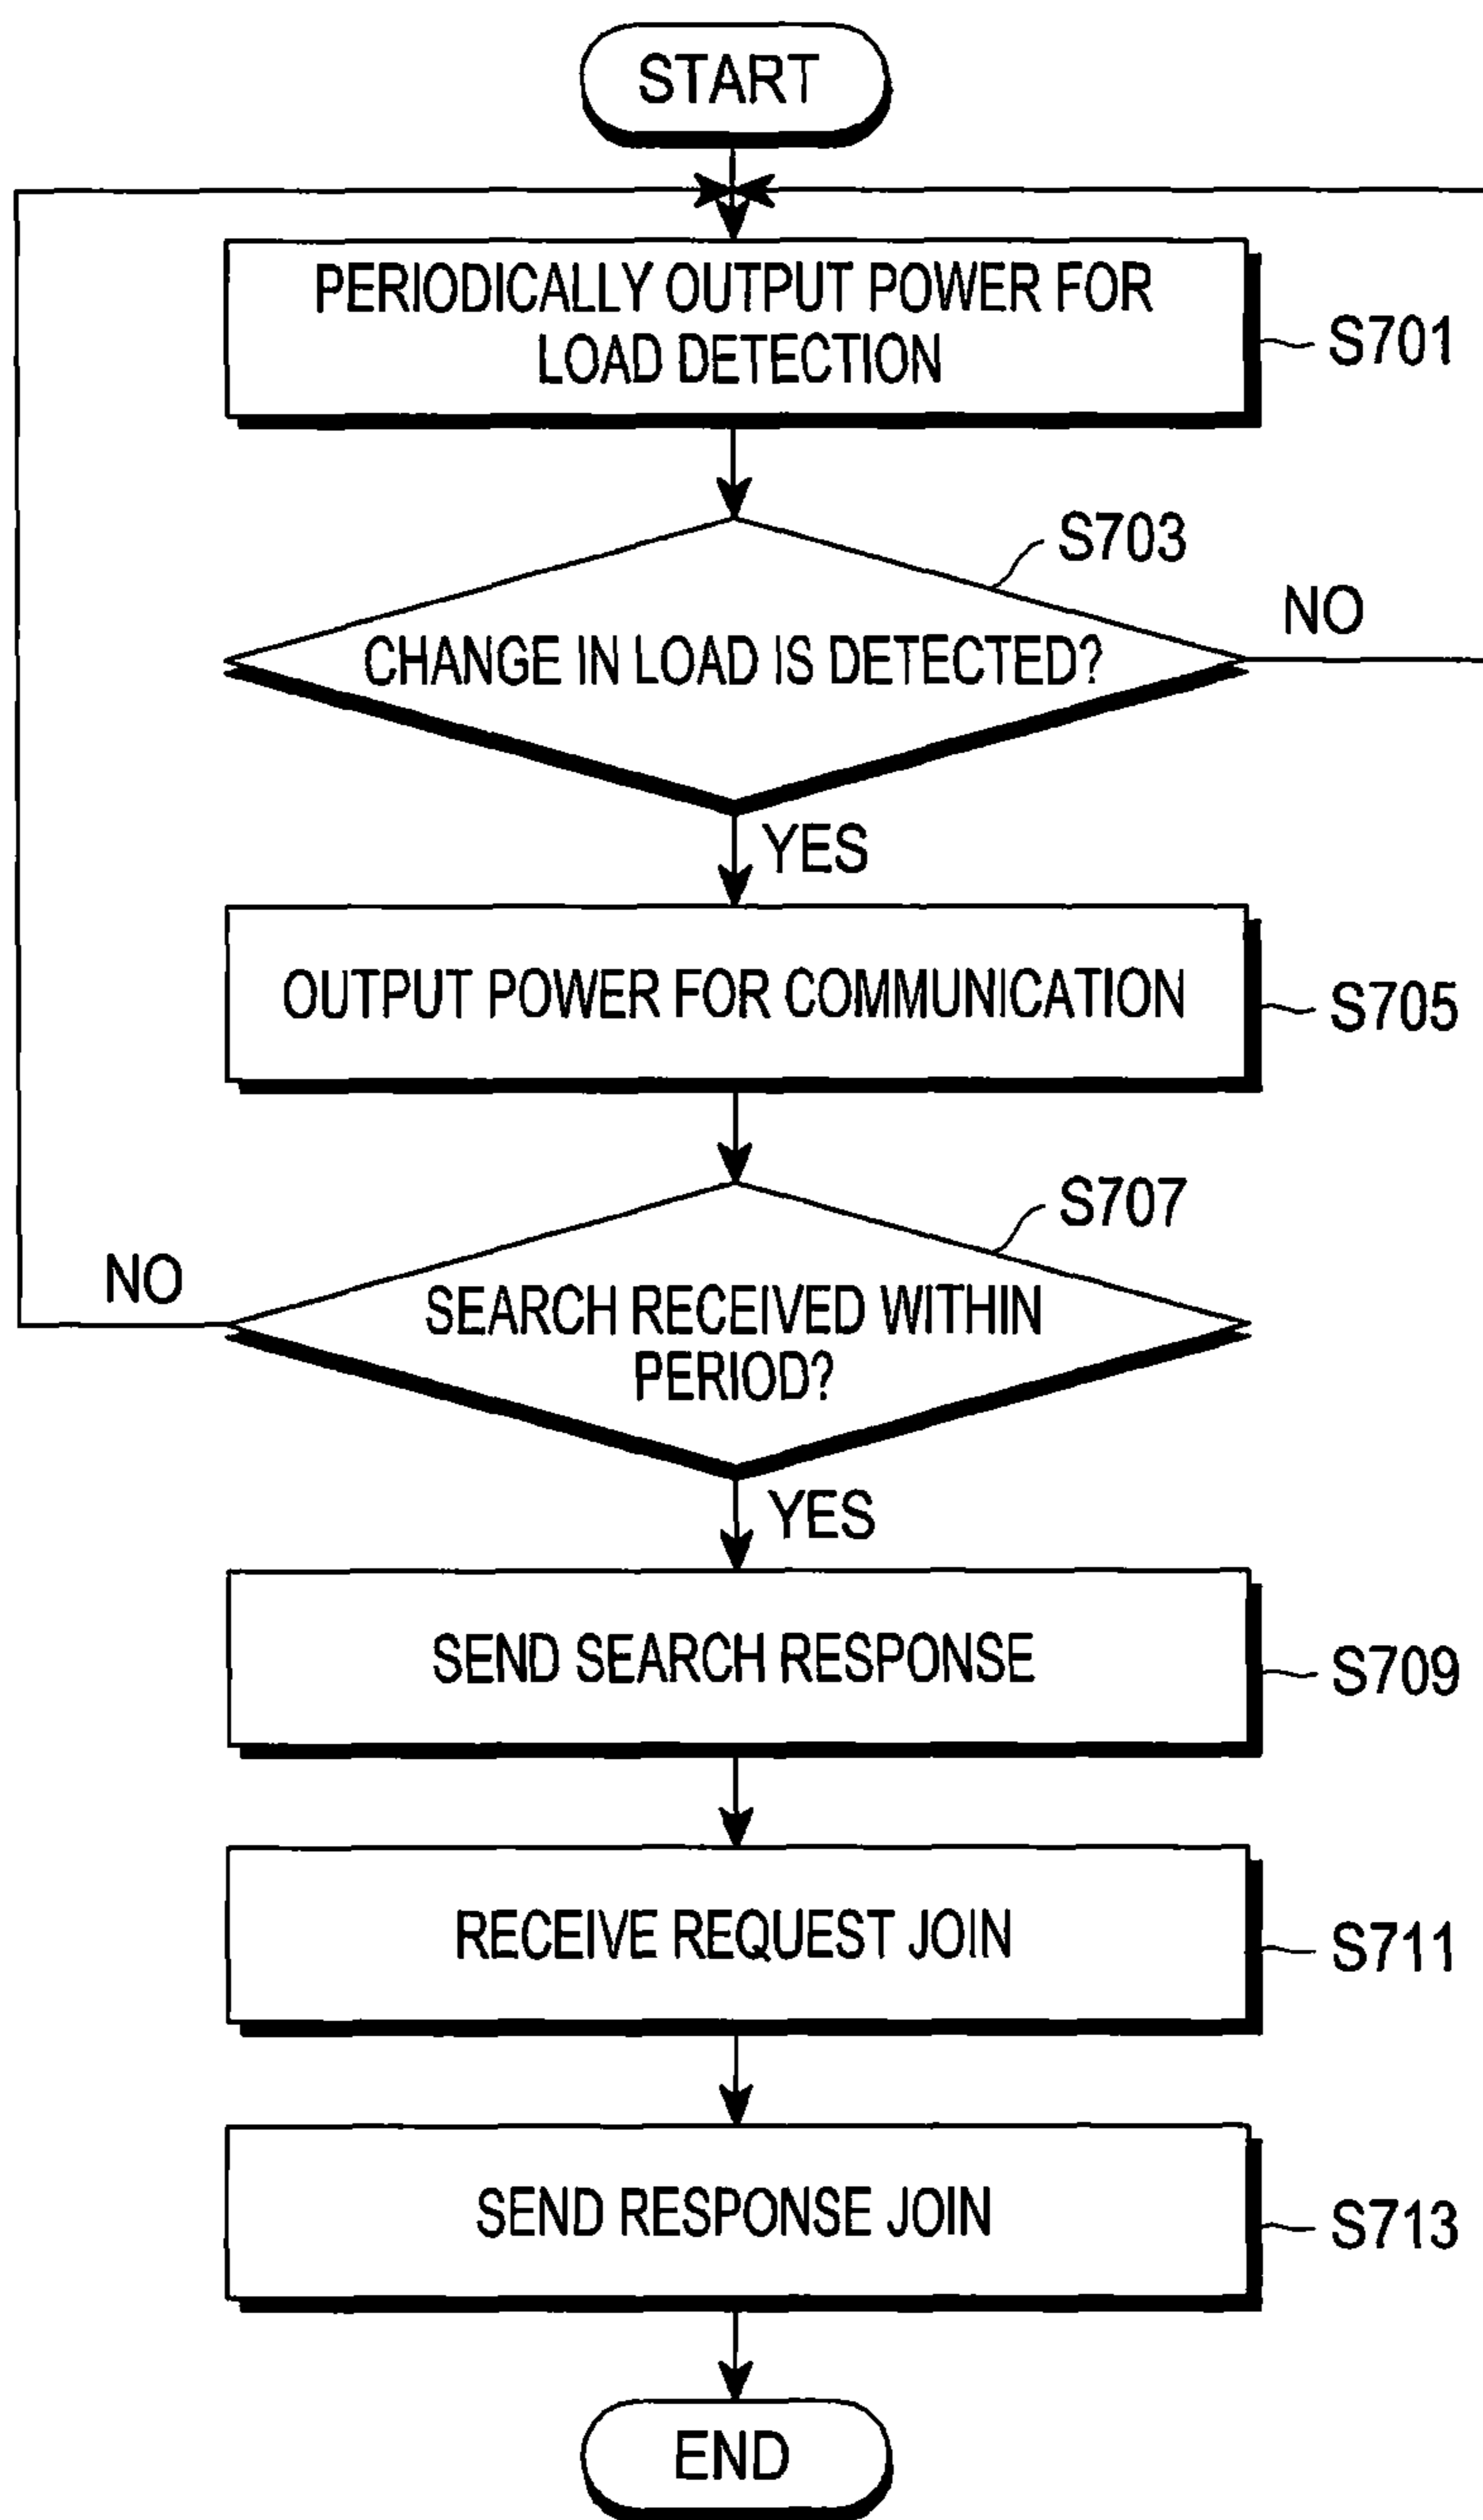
START

PERIODICALLY OUTPUT POWER FOR LOAD DETECTION

S701

S703

CHANGE IN LOAD IS DETECTED?

NO

YES

OUTPUT POWER FOR COMMUNICATION

S705

S707

NO

SEARCH RECEIVED WITHIN PERIOD?

YES

SEND SEARCH RESPONSE

S709

RECEIVE REQUEST JOIN

S711

SEND RESPONSE JOIN

S713

END